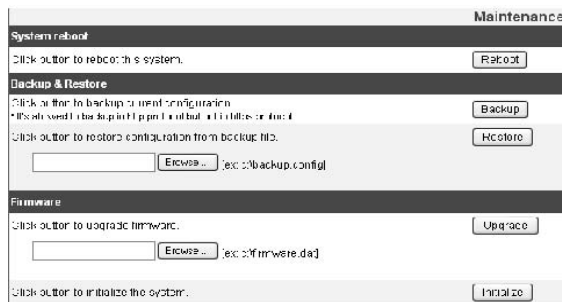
Maintenance

System reboot

Click button to reboot this system. Reboot

Backup & Restore

Click button to backup current configuration.
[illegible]
Backup

Click button to restore configuration from backup file. Restore

Browse... (ex: c:\backup.config)

Firmware

Click button to upgrade firmware. Upgrade

Browse... (ex: c:\firmware.dat)

Click button to initialize the system. Initialize